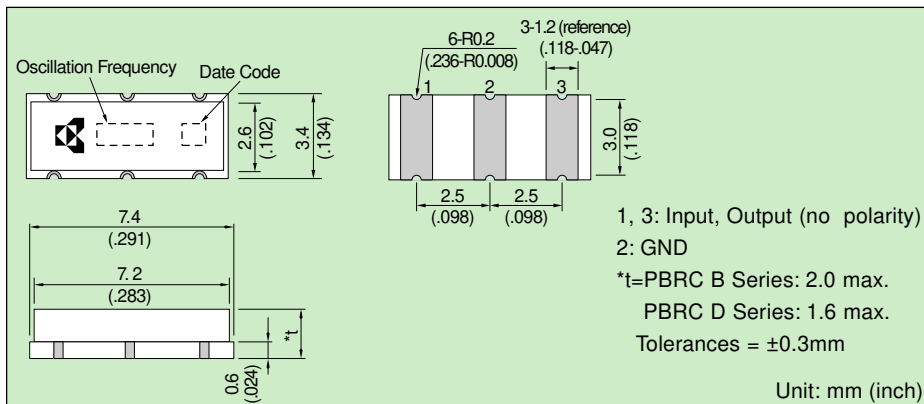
Oscillation Frequency

Date Code

2.6
(.102)

3.4
(.134)

6-R0.2
(.236-R0.008)

3-1.2 (reference)
(.118-.047)

1

2

3

3.0
(.118)

2.5
(.098)

2.5
(.098)

7.4
(.291)

7.2
(.283)

*t

0.6
(.024)

1, 3: Input, Output (no polarity)

2: GND

*t=PBRC B Series: 2.0 max.

PBRC D Series: 1.6 max.

Tolerances = ±0.3mm

Unit: mm (inch)